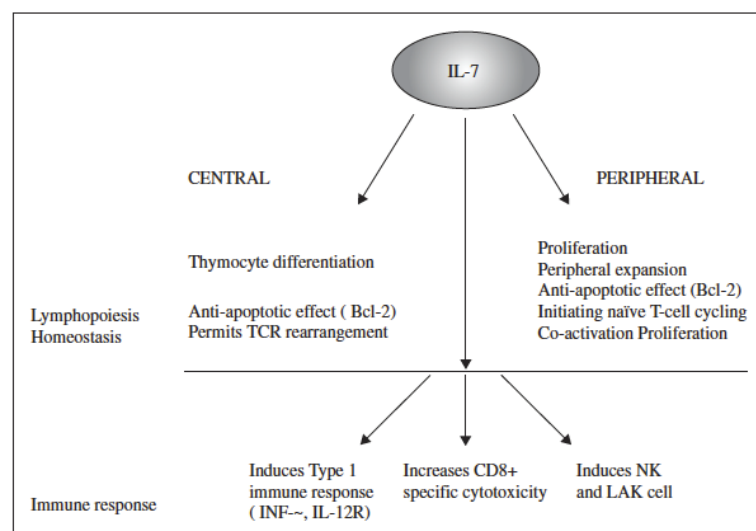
IL-7

CENTRAL

PERIPHERAL

Thymocyte differentiation

Anti-apoptotic effect ( Bcl-2)
Permits TCR rearrangement

Proliferation
Peripheral expansion
Anti-apoptotic effect (Bcl-2)
Initiating naïve T-cell cycling
Co-activation Proliferation

Lymphopoiesis
Homeostasis

Induces Type 1 immune response ( INF-~, IL-12R)

Increases CD8+ specific cytotoxicity

Induces NK and LAK cell

Immune response